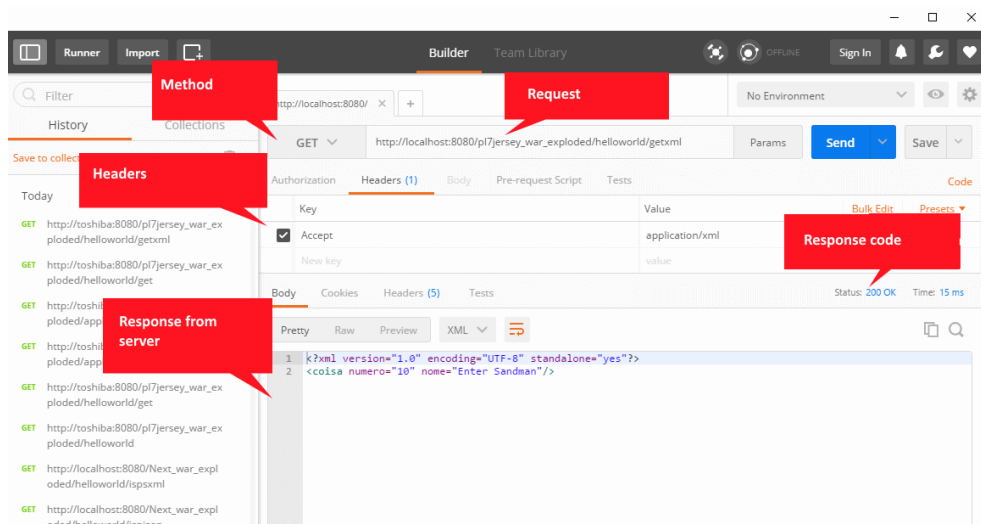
Runner Import Builder Team Library OFFLINE Sign In

Filter

History Collections

Save to collect

Today

GET http://toshiba:8080/pl7jersey_war_exploded/helloworld/getxml

GET http://toshiba:8080/pl7jersey_war_exploded/helloworld/get

GET http://toshib ploded/app

GET http://toshib ploded/app

GET http://toshiba:8080/pl7jersey_war_exploded/helloworld/get

GET http://toshiba:8080/pl7jersey_war_exploded/helloworld

GET http://localhost:8080/Next_war_exploded/helloworld/ispsxml

GET http://localhost:8080/Next_war_expl

Method

Request

Headers

Response from server

Response code

http://localhost:8080/

No Environment

GET http://localhost:8080/pl7jersey_war_exploded/helloworld/getxml Params Send Save

Authorization Headers (1) Body Pre-request Script Tests Code

Key Value Bulk Edit Presets

Accept application/xml

New key value

Body Cookies Headers (5) Tests Status: 200 OK Time: 15 ms

Pretty Raw Preview XML

1 <?xml version="1.0" encoding="UTF-8" standalone="yes"?>
2 <coisa numero="10" nome="Enter Sandman"/>